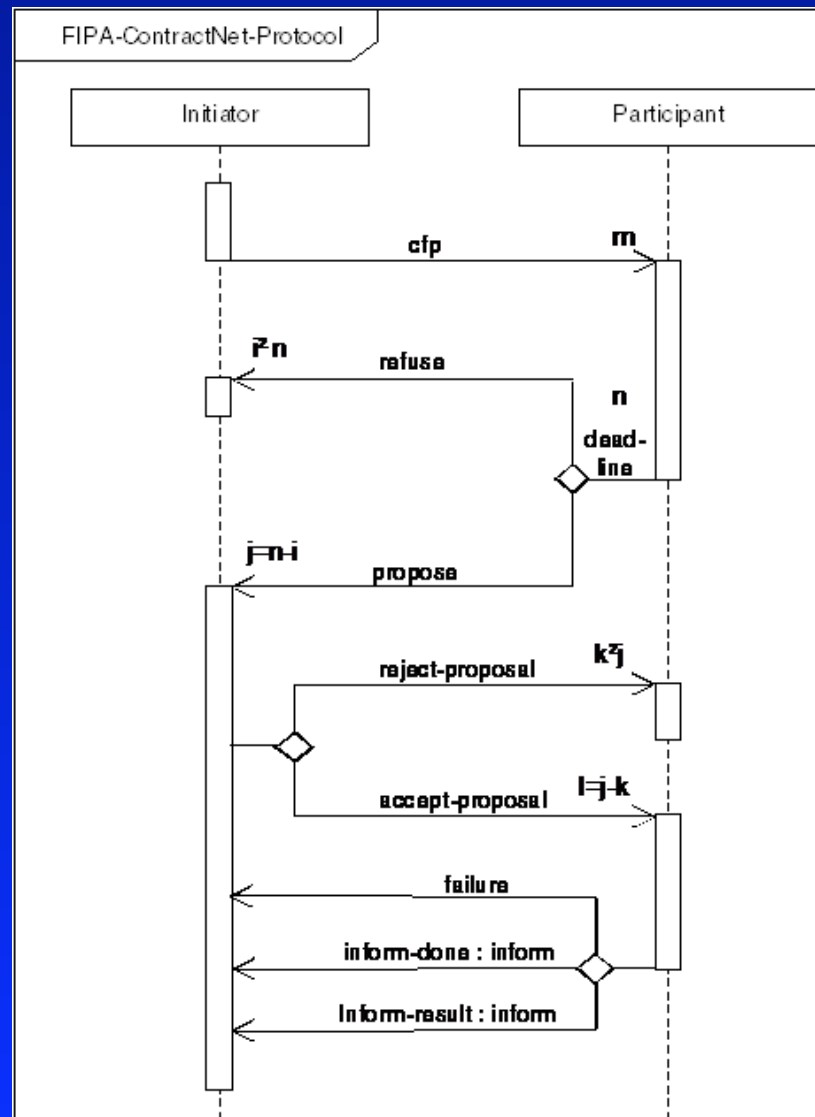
FIPA-ContractNet-Protocol

Initiator

Participant

cfp

m

i²n

refuse

n

dead-line

j=n-i

propose

reject-proposal

k²j

accept-proposal

l=j-k

failure

inform-done : inform

Inform-result : inform